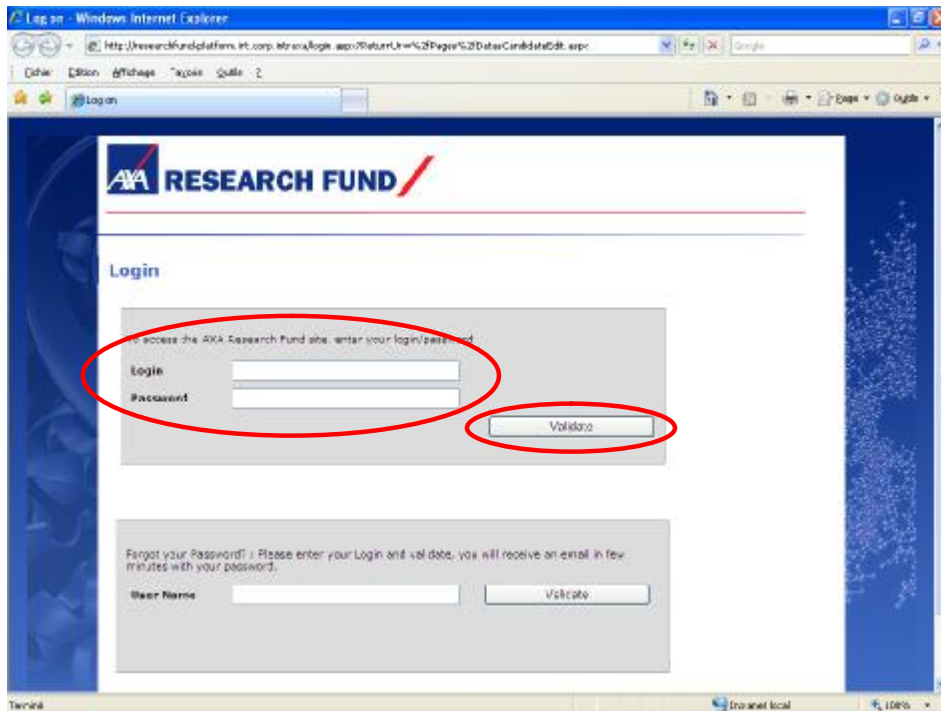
Log on - Windows Internet Explorer

http://researchfundplatform.int.corp.intraxa/login.aspx?ReturnUrl=%2fPages%2fDatasCandidateEdit.aspx

Google

Fichier Edition Affichage Favoris Outils ?

Log on

Page Outils

AXA RESEARCH FUND

Login

To access the AXA Research Fund site, enter your login/password

Login

Password

Validate

Forgot your Password? : Please enter your Login and validate, you will receive an email in few minutes with your password.

User Name

Validate

Terminé

Intranet local

100%